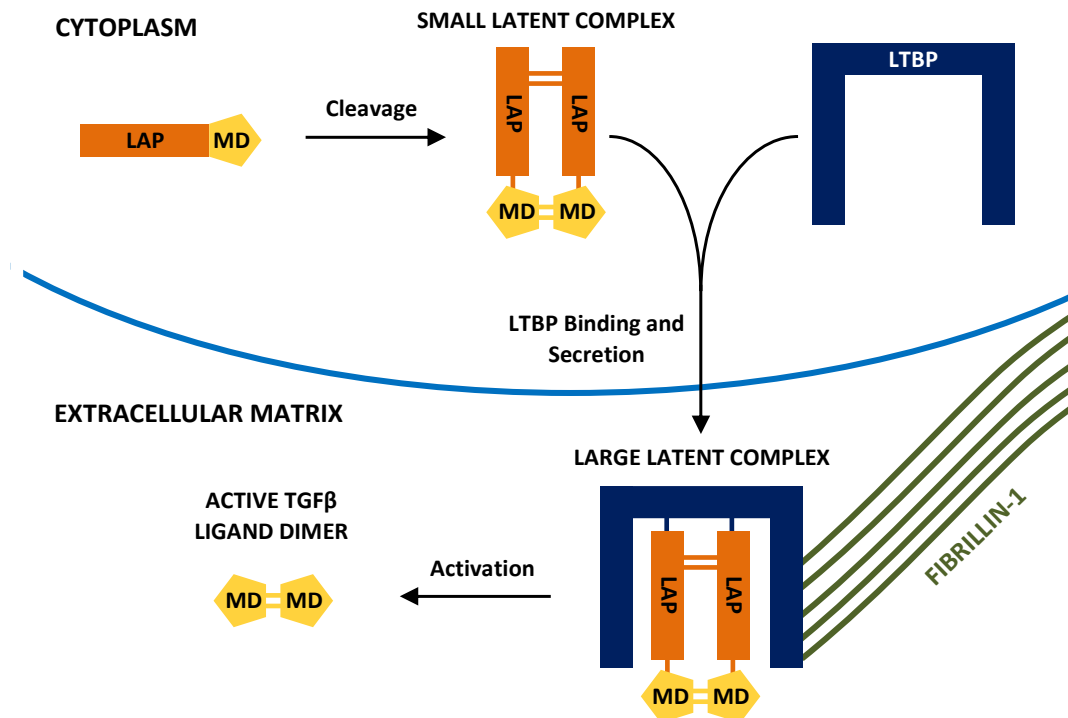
CYTOPLASM

SMALL LATENT COMPLEX

LTBP

LAP MD

Cleavage

LAP LAP

MD MD

LTBP Binding and Secretion

EXTRACELLULAR MATRIX

LARGE LATENT COMPLEX

ACTIVE TGFβ LIGAND DIMER

Activation

MD MD

LAP LAP

MD MD

FIBRILLIN-1